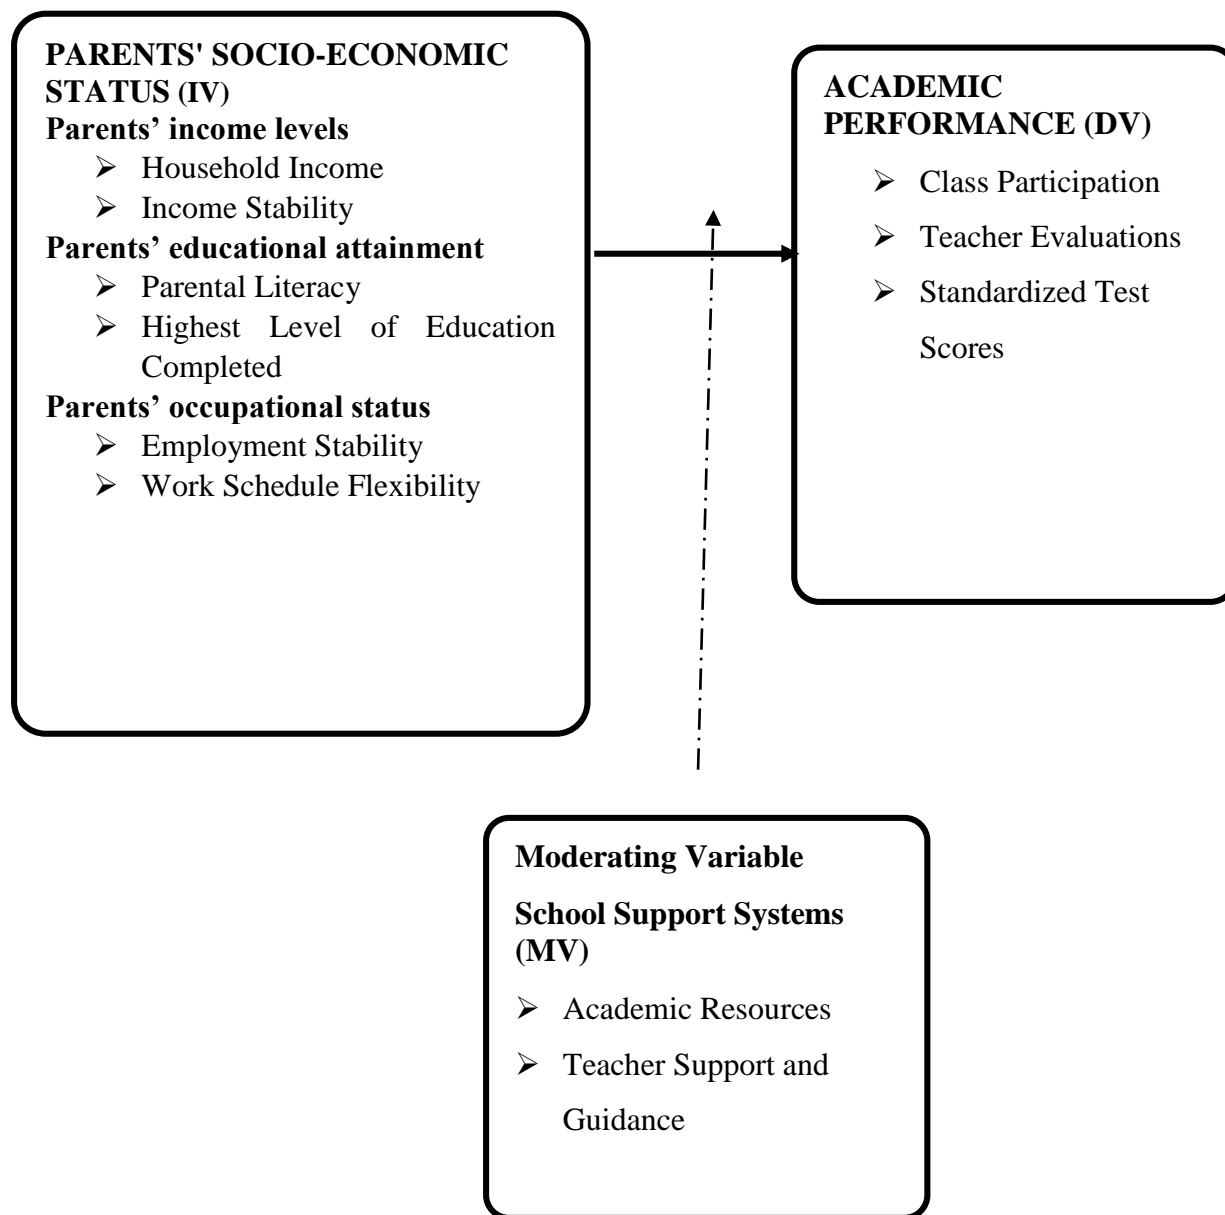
PARENTS' SOCIO-ECONOMIC STATUS (IV)
Parents’ income levels
- Household Income
- Income Stability
Parents’ educational attainment
- Parental Literacy
- Highest Level of Education Completed
Parents’ occupational status
- Employment Stability
- Work Schedule Flexibility

ACADEMIC PERFORMANCE (DV)
- Class Participation
- Teacher Evaluations
- Standardized Test Scores

Moderating Variable
School Support Systems (MV)
- Academic Resources
- Teacher Support and Guidance